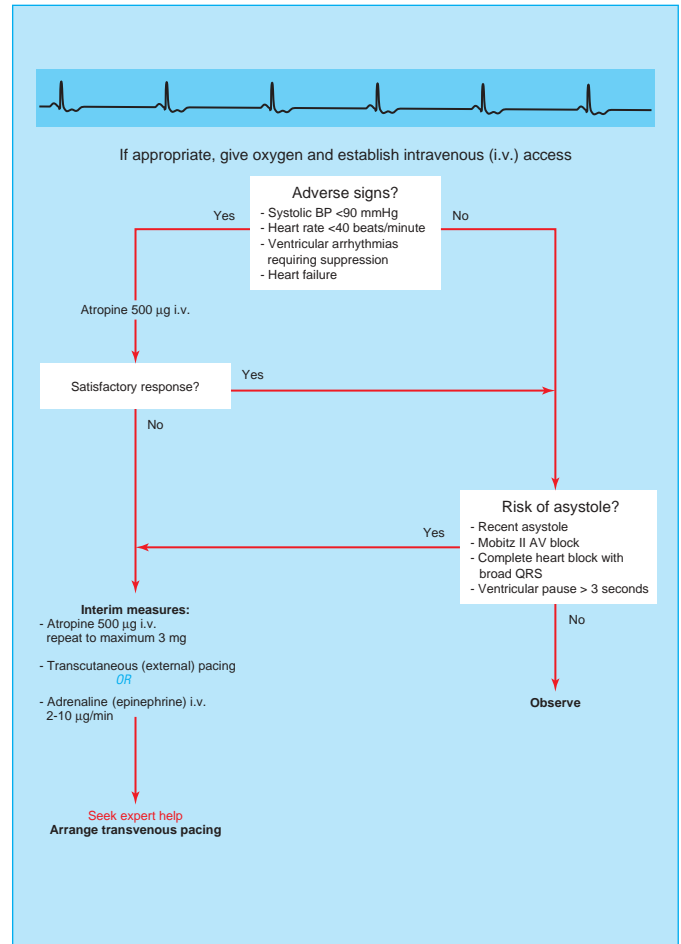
If appropriate, give oxygen and establish intravenous (i.v.) access

Adverse signs?
- Systolic BP <90 mmHg
- Heart rate <40 beats/minute
- Ventricular arrhythmias requiring suppression
- Heart failure

Yes

No

Atropine 500 µg i.v.

Satisfactory response?

Yes

No

Risk of asystole?
- Recent asystole
- Mobitz II AV block
- Complete heart block with broad QRS
- Ventricular pause > 3 seconds

Yes

No

Interim measures:
- Atropine 500 µg i.v. repeat to maximum 3 mg

- Transcutaneous (external) pacing
OR
- Adrenaline (epinephrine) i.v. 2-10 µg/min

Observe

Seek expert help
Arrange transvenous pacing